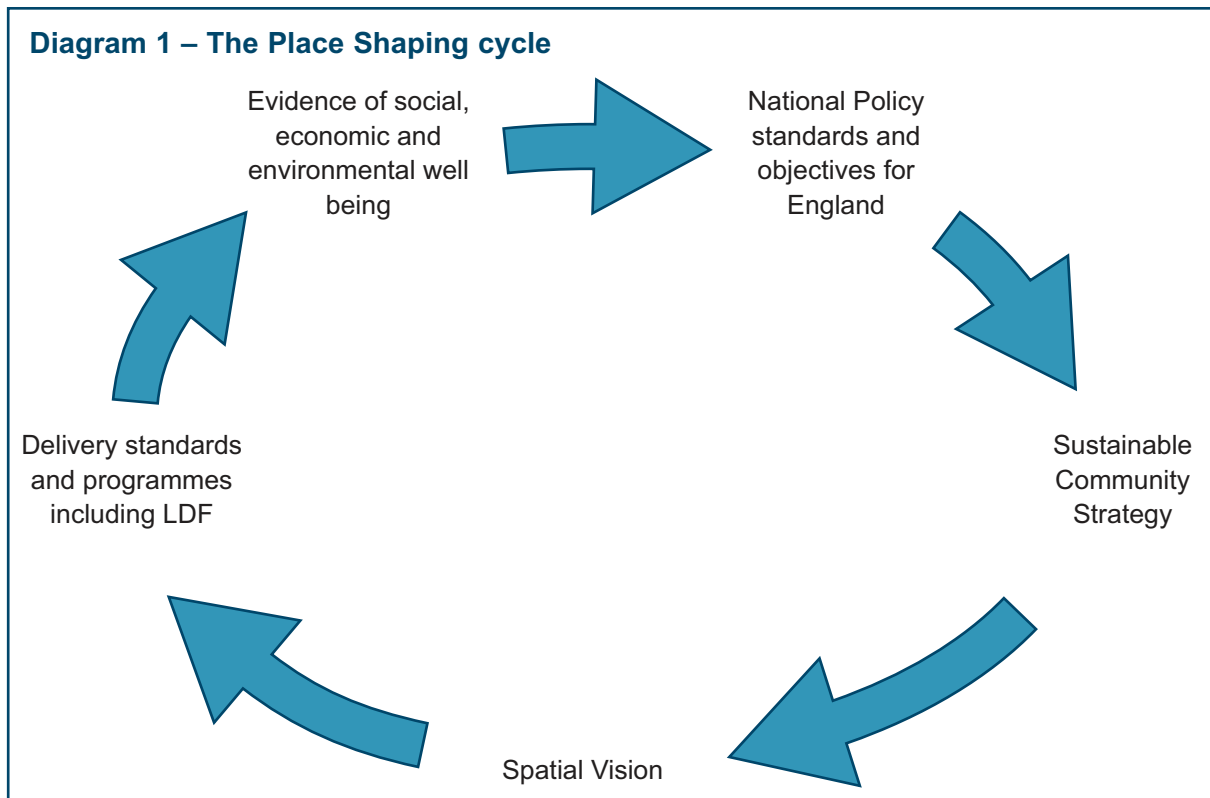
Diagram 1 – The Place Shaping cycle

Evidence of social, economic and environmental well being

National Policy standards and objectives for England

Sustainable Community Strategy

Spatial Vision

Delivery standards and programmes including LDF